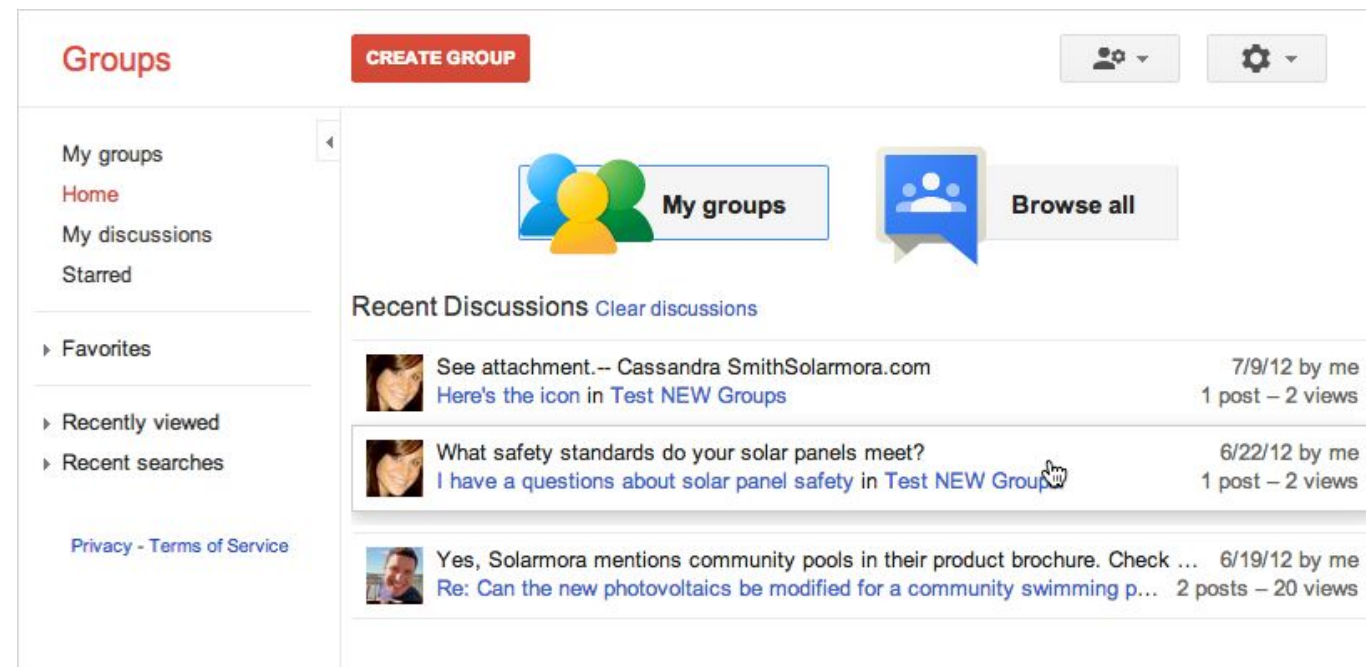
Groups

CREATE GROUP

My groups
Home
My discussions
Starred

Favorites

Recently viewed
Recent searches

Privacy - Terms of Service

My groups

Browse all

Recent Discussions Clear discussions

See attachment.-- Cassandra SmithSolarmora.com
Here's the icon in Test NEW Groups
7/9/12 by me
1 post – 2 views

What safety standards do your solar panels meet?
I have a questions about solar panel safety in Test NEW Groups
6/22/12 by me
1 post – 2 views

Yes, Solarmora mentions community pools in their product brochure. Check …
Re: Can the new photovoltaics be modified for a community swimming p…
6/19/12 by me
2 posts – 20 views